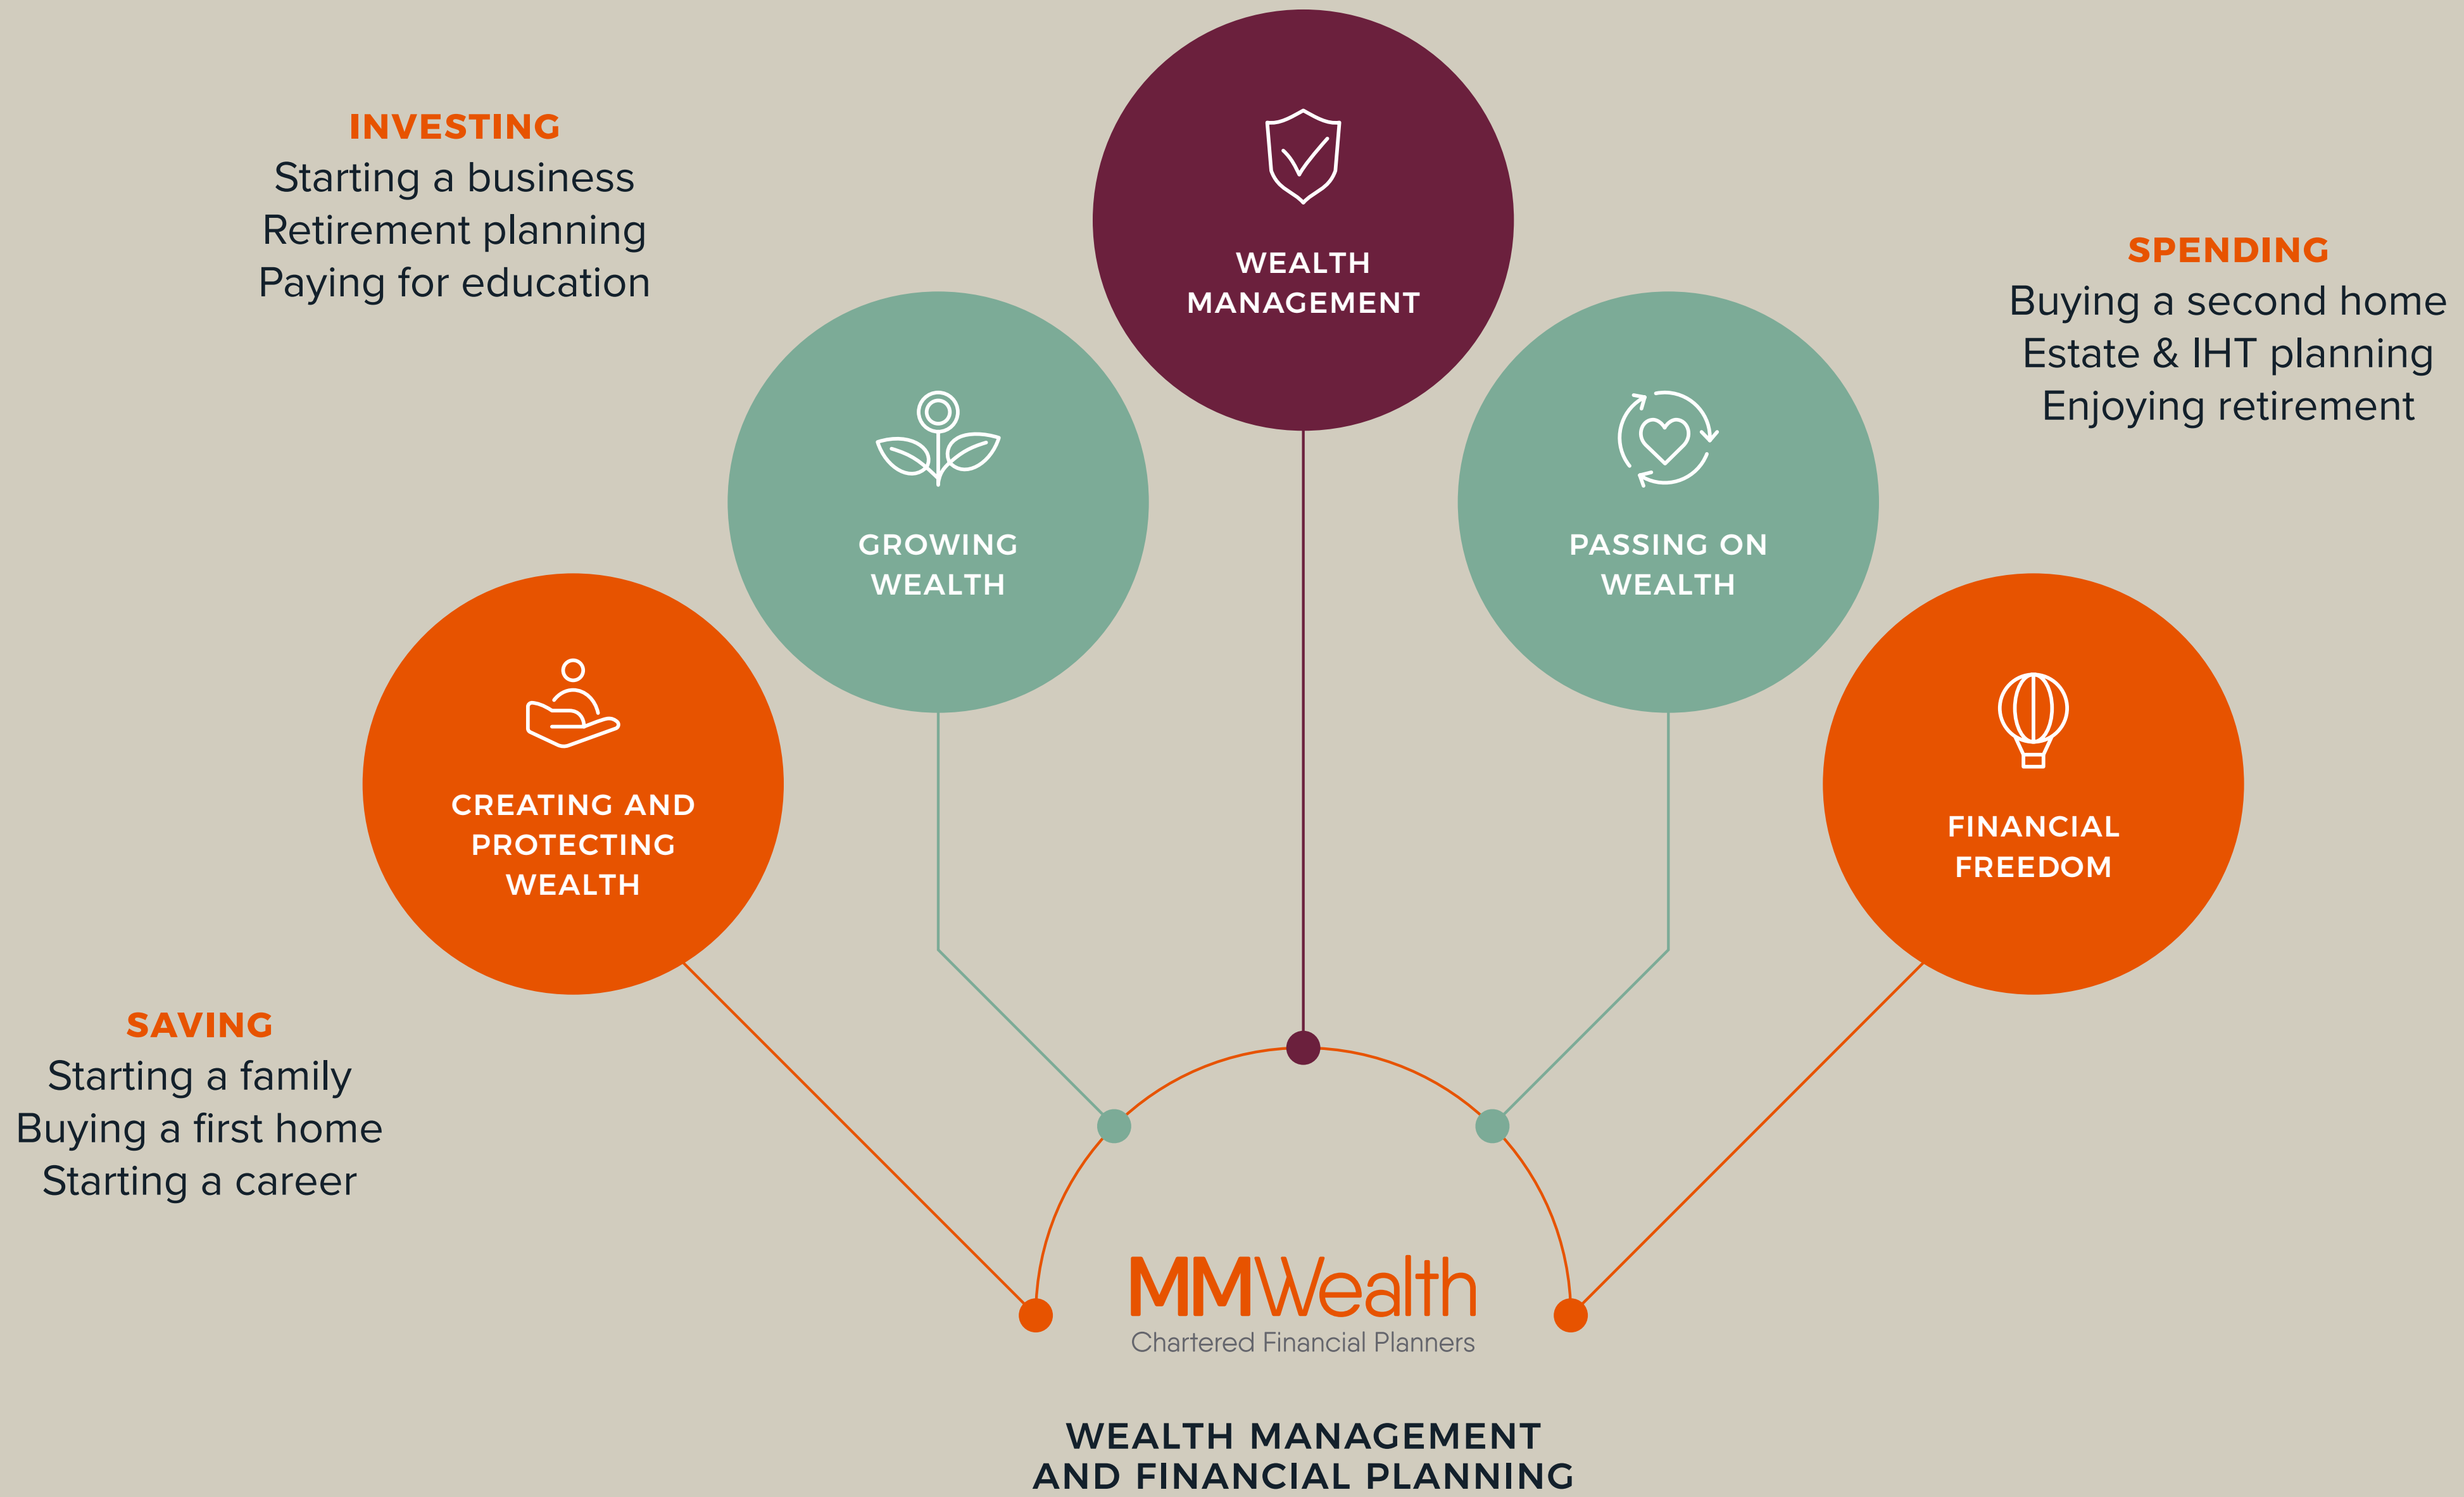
INVESTING
Starting a business
Retirement planning
Paying for education

WEALTH MANAGEMENT

SPENDING
Buying a second home
Estate & IHT planning
Enjoying retirement

GROWING WEALTH

PASSING ON WEALTH

CREATING AND PROTECTING WEALTH

FINANCIAL FREEDOM

SAVING
Starting a family
Buying a first home
Starting a career

MMWealth
Chartered Financial Planners

WEALTH MANAGEMENT AND FINANCIAL PLANNING